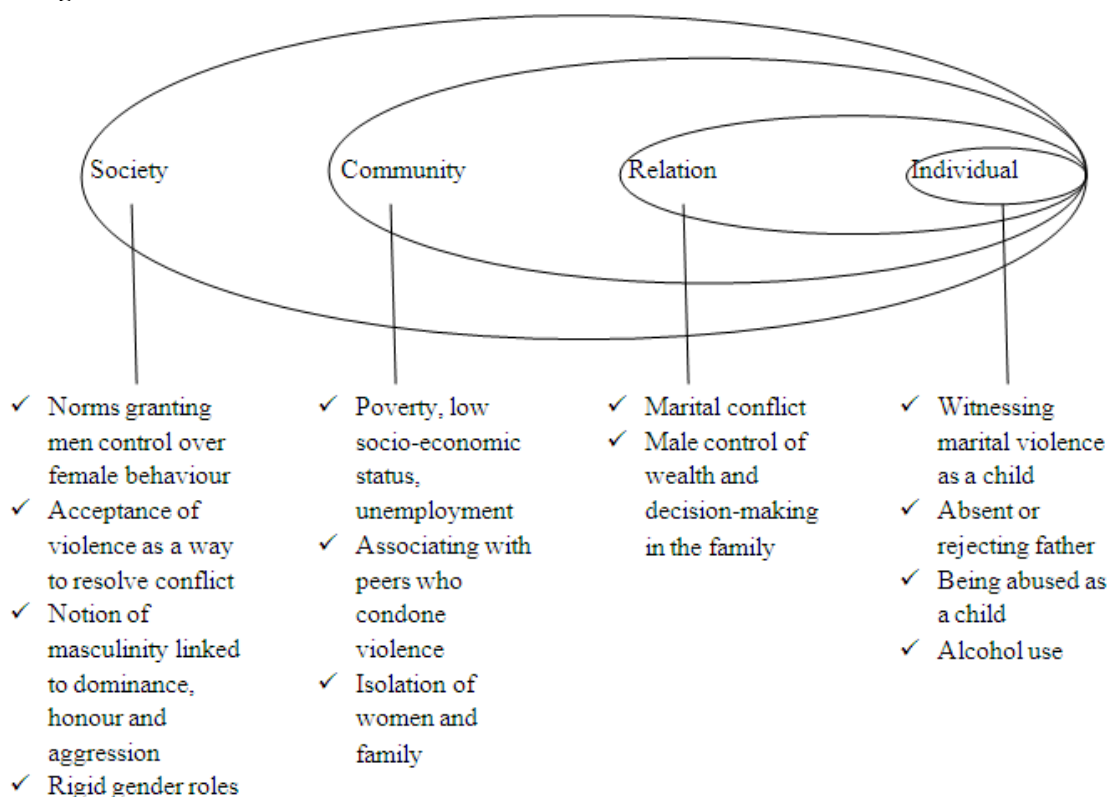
Society

Community

Relation

Individual

✓ Norms granting men control over female behaviour
✓ Acceptance of violence as a way to resolve conflict
✓ Notion of masculinity linked to dominance, honour and aggression
✓ Rigid gender roles

✓ Poverty, low socio-economic status, unemployment
✓ Associating with peers who condone violence
✓ Isolation of women and family

✓ Marital conflict
✓ Male control of wealth and decision-making in the family

✓ Witnessing marital violence as a child
✓ Absent or rejecting father
✓ Being abused as a child
✓ Alcohol use